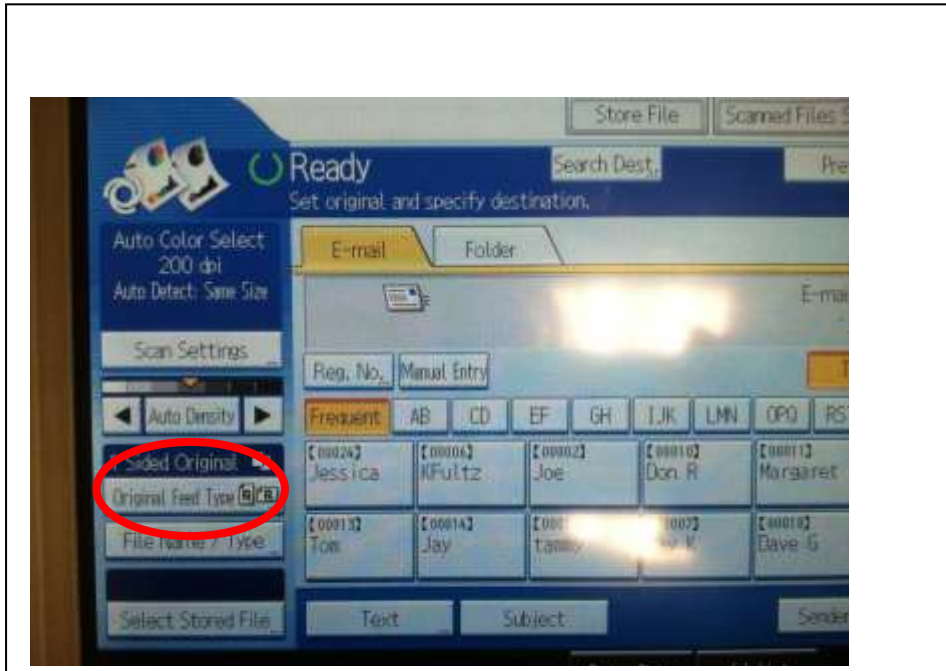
Store File | Scanned Files S

Ready
Set original and specify destination.

Search Dest.

Pre

Auto Color Select
200 dpi
Auto Detect: Same Size

E-mail | Folder

E-ma

Scan Settings

Reg. No. | Manual Entry

◀ Auto Density ▶

Frequent | AB | CD | EF | GH | IJK | LMN | OPQ | RS

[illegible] Sided Original

[00024] Jessica | [00006] KFultz | [00002] Joe | [00010] Don R | [00011] Margaret

Original Feed Type

File Name / Type

[00013] Tom | [00014] Jay | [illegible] tammy | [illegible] | [00018] Dave G

Select Stored File

Text | Subject | Sender